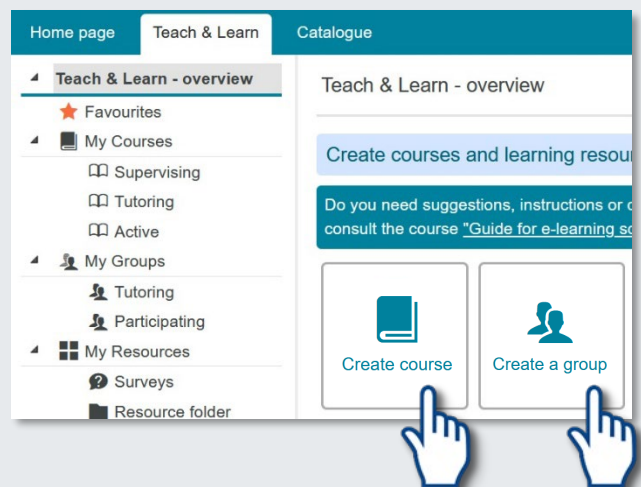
Home page
Teach & Learn
Catalogue

Teach & Learn - overview
Favourites
My Courses
Supervising
Tutoring
Active
My Groups
Tutoring
Participating
My Resources
Surveys
Resource folder

Teach & Learn - overview

Create courses and learning resou

Do you need suggestions, instructions or c
consult the course "Guide for e-learning sc

Create course

Create a group